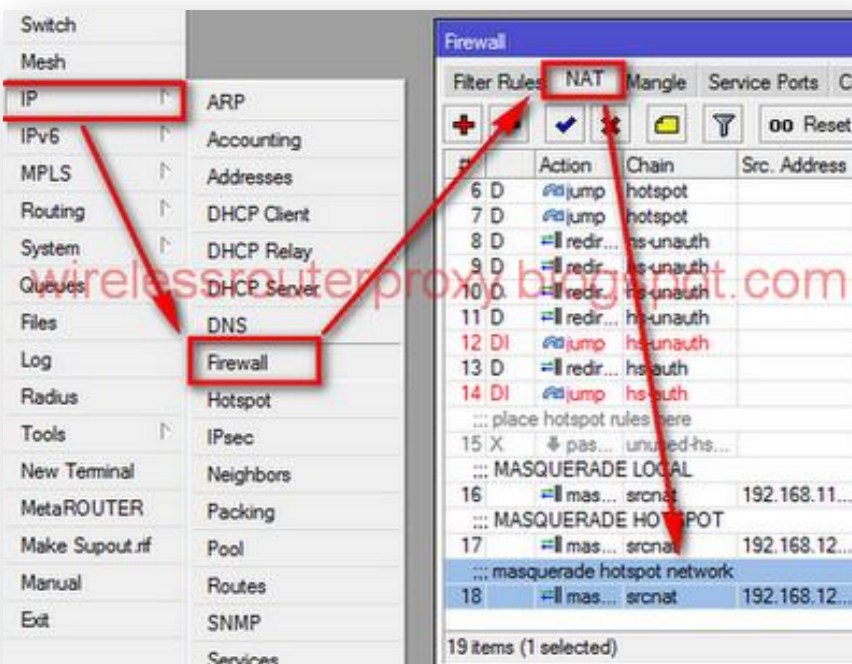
Switch
Mesh
IP
IPv6
MPLS
Routing
System
Queues
Files
Log
Radius
Tools
New Terminal
MetaROUTER
Make Supout.rif
Manual
Exit

ARP
Accounting
Addresses
DHCP Client
DHCP Relay
DHCP Server
DNS
Firewall
Hotspot
IPsec
Neighbors
Packing
Pool
Routes
SNMP
Services

Firewall
Filter Rules NAT Mangle Service Ports C
oo Reset

| # | | Action | Chain | Src. Address |
|---|---|---|---|---|
| 6 | D | jump | hotspot | |
| 7 | D | jump | hotspot | |
| 8 | D | redir... | hs-unauth | |
| 9 | D | redir... | hs-unauth | |
| 10 | D | redir... | hs-unauth | |
| 11 | D | redir... | hs-unauth | |
| 12 | DI | jump | hs-unauth | |
| 13 | D | redir... | hs-auth | |
| 14 | DI | jump | hs-auth | |
| ;;; place hotspot rules here | | | | |
| 15 | X | pas... | unused-hs... | |
| ;;; MASQUERADE LOCAL | | | | |
| 16 | | mas... | srcnat | 192.168.11... |
| ;;; MASQUERADE HOTSPOT | | | | |
| 17 | | mas... | srcnat | 192.168.12... |
| ;;; masquerade hotspot network | | | | |
| 18 | | mas... | srcnat | 192.168.12... |

19 items (1 selected)

wirelessrouterproxy.blogspot.com